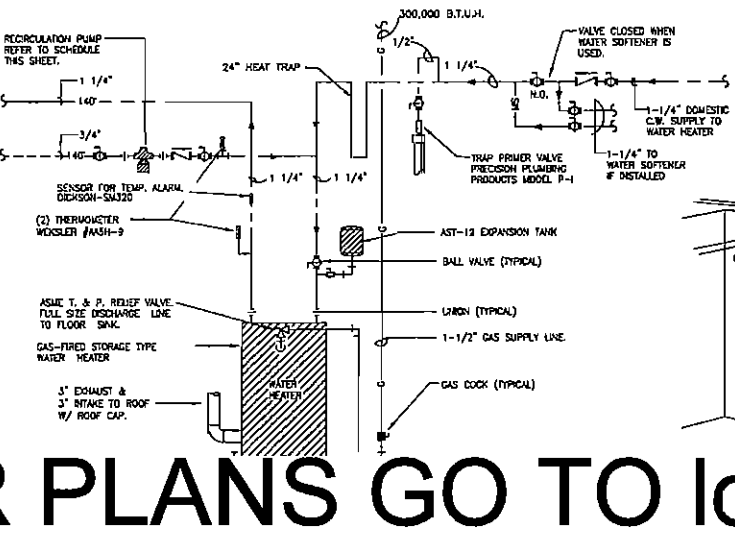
RECIRCULATION PUMP REFER TO SCHEDULE THIS SHEET.

1 1/4"

140°

3/4"

140°

300,000 B.T.U.H.

1/2"

1 1/4"

VALVE CLOSED WHEN WATER SOFTENER IS USED.

N.O.

1-1/4" DOMESTIC C.W. SUPPLY TO WATER HEATER

1-1/4" TO WATER SOFTENER IF INSTALLED

24" HEAT TRAP

TRAP PRIMER VALVE PRECISION PLUMBING PRODUCTS MODEL P-1

SENSOR FOR TEMP. ALARM. DICKSON-SM320

1 1/4"

1 1/4"

(2) THERMOMETER WEKSLER #A5H-9

AST-12 EXPANSION TANK

BALL VALVE (TYPICAL)

ASME T. & P. RELIEF VALVE. FULL SIZE DISCHARGE LINE TO FLOOR SINK.

UNION (TYPICAL)

GAS-FIRED STORAGE TYPE WATER HEATER

1-1/2" GAS SUPPLY LINE.

WATER HEATER

3" EXHAUST & 3" INTAKE TO ROOF W/ ROOF CAP.

GAS COCK (TYPICAL)

R PLANS GO TO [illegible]